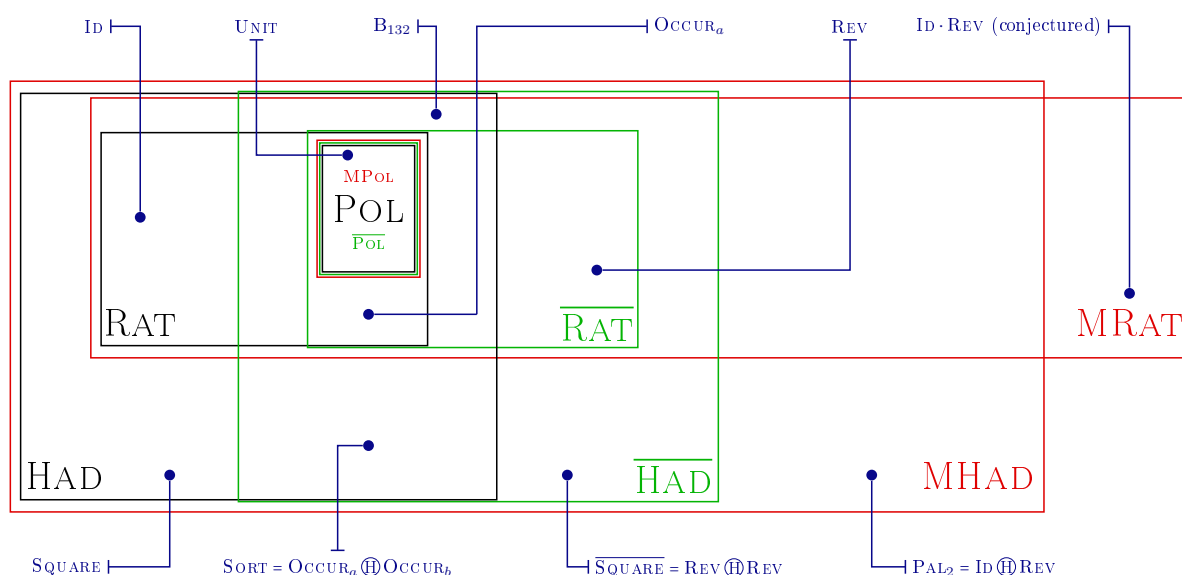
Id
Unit
$B_{132}$
$\text{Occur}_a$
Rev
Id · Rev (conjectured)

MPol
Pol
$\overline{\text{Pol}}$

Rat
$\overline{\text{Rat}}$
MRat

Had
$\overline{\text{Had}}$
MHad

Square
$\text{Sort} = \text{Occur}_a \text{Ⓗ} \text{Occur}_b$
$\overline{\text{Square}} = \text{Rev} \text{Ⓗ} \text{Rev}$
$\text{Pal}_2 = \text{Id} \text{Ⓗ} \text{Rev}$